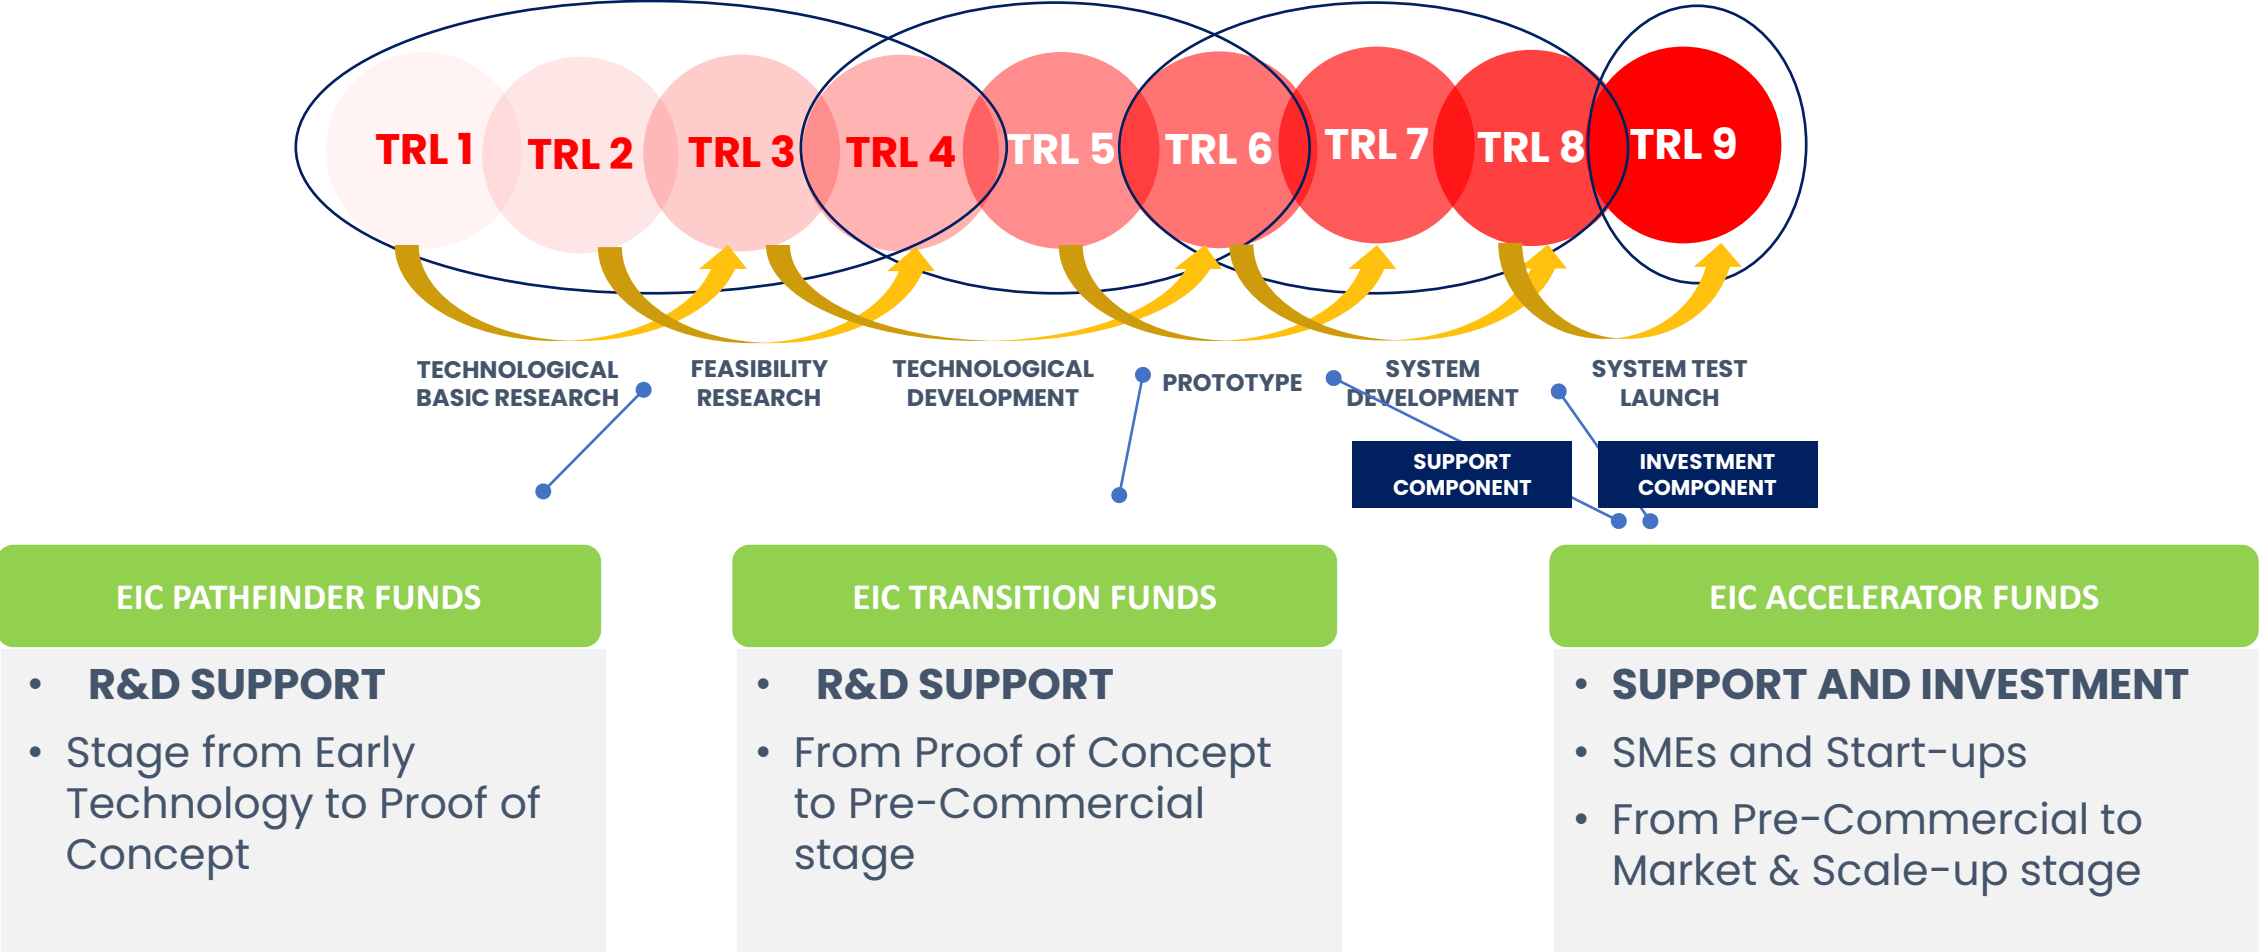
TRL 1 TRL 2 TRL 3 TRL 4 TRL 5 TRL 6 TRL 7 TRL 8 TRL 9

TECHNOLOGICAL BASIC RESEARCH

FEASIBILITY RESEARCH

TECHNOLOGICAL DEVELOPMENT

PROTOTYPE

SYSTEM DEVELOPMENT

SYSTEM TEST LAUNCH

SUPPORT COMPONENT

INVESTMENT COMPONENT

EIC PATHFINDER FUNDS

- R&D SUPPORT
- Stage from Early Technology to Proof of Concept

EIC TRANSITION FUNDS

- R&D SUPPORT
- From Proof of Concept to Pre-Commercial stage

EIC ACCELERATOR FUNDS

- SUPPORT AND INVESTMENT
- SMEs and Start-ups
- From Pre-Commercial to Market & Scale-up stage